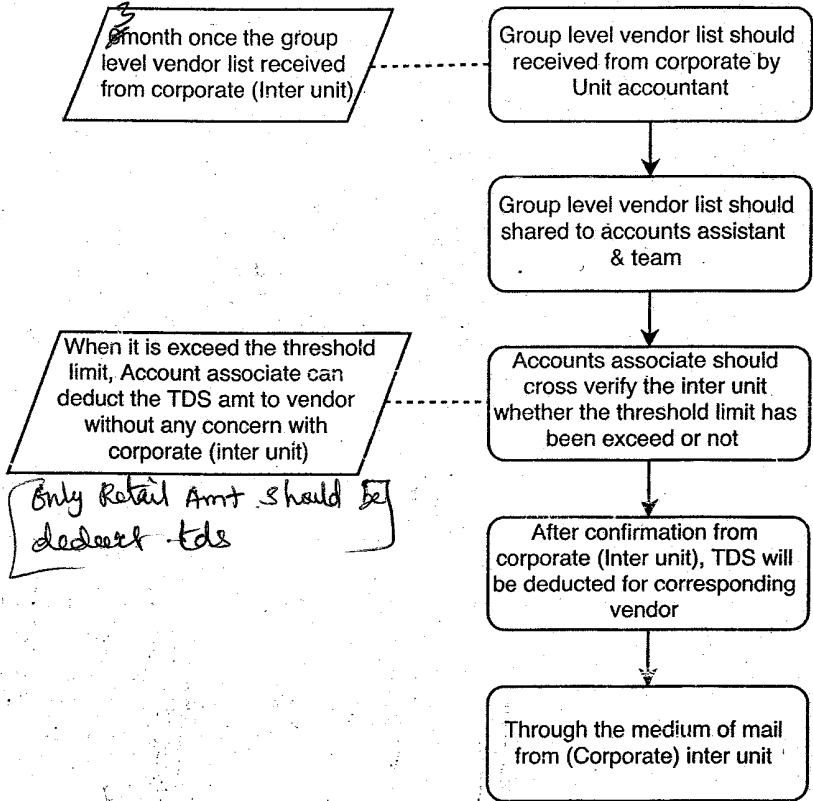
3 month once the group level vendor list received from corporate (Inter unit)

Group level vendor list should received from corporate by Unit accountant

Group level vendor list should shared to accounts assistant & team

When it is exceed the threshold limit, Account associate can deduct the TDS amt to vendor without any concern with corporate (inter unit)

Only Retail Amt should be deduct tds

Accounts associate should cross verify the inter unit whether the threshold limit has been exceed or not

After confirmation from corporate (Inter unit), TDS will be deducted for corresponding vendor

Through the medium of mail from (Corporate) inter unit